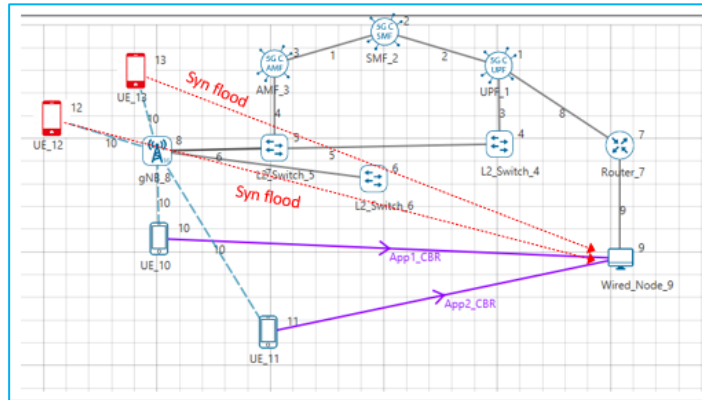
5G C SMF 2
SMF_2
5G C AMF 3
AMF_3
5G C UPF 1
UPF_1
1
2
13
UE_13
Syn flood
12
UE_12
10
10
8
gNB_8
4
3
3
4
L2_Switch_5
6
5
6
L2_Switch_6
L2_Switch_4
8
7
Router_7
Syn flood
10
10
UE_10
10
App1_CBR
9
9
Wired_Node_9
App2_CBR
11
UE_11